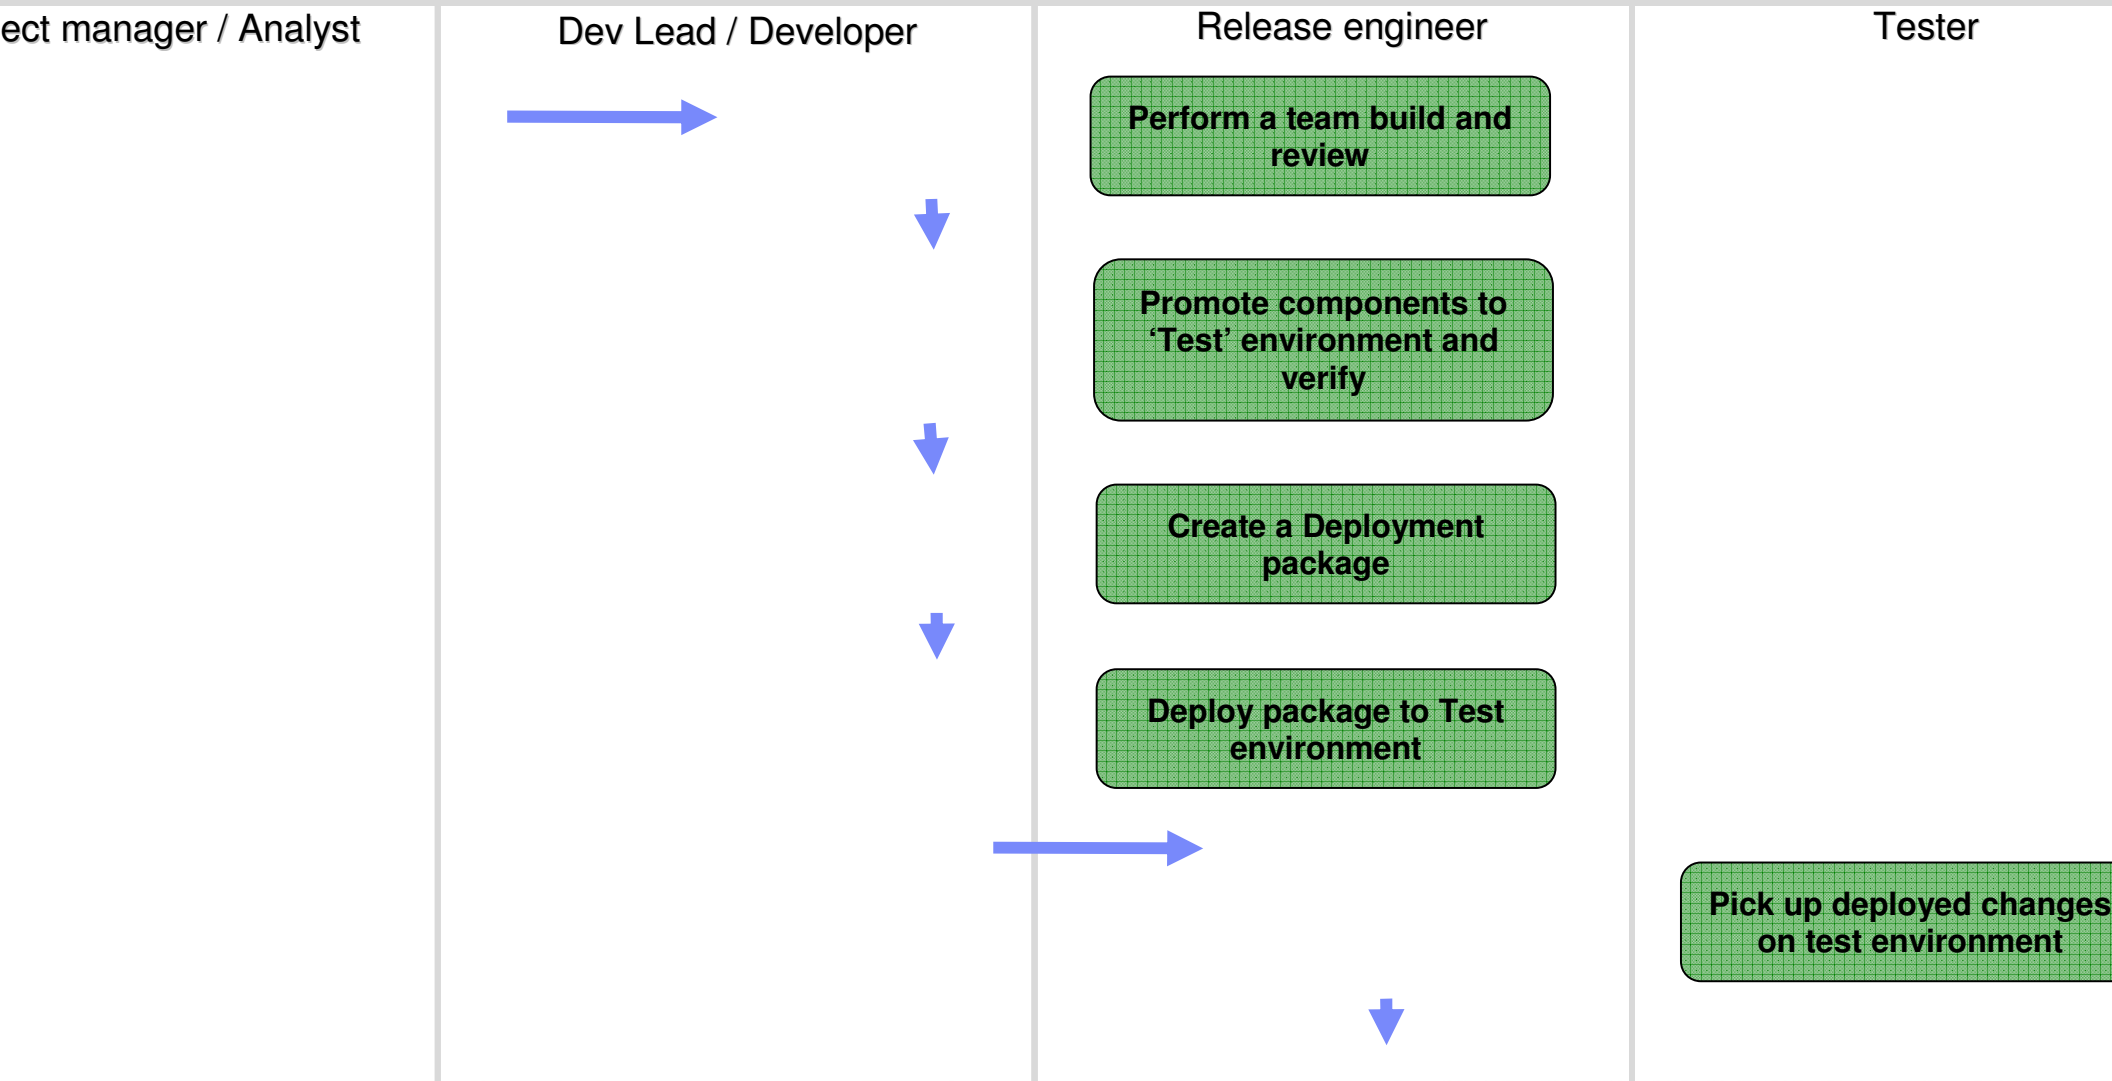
ect manager / Analyst

Dev Lead / Developer

Release engineer

Tester

Perform a team build and review

Promote components to ‘Test’ environment and verify

Create a Deployment package

Deploy package to Test environment

Pick up deployed changes on test environment